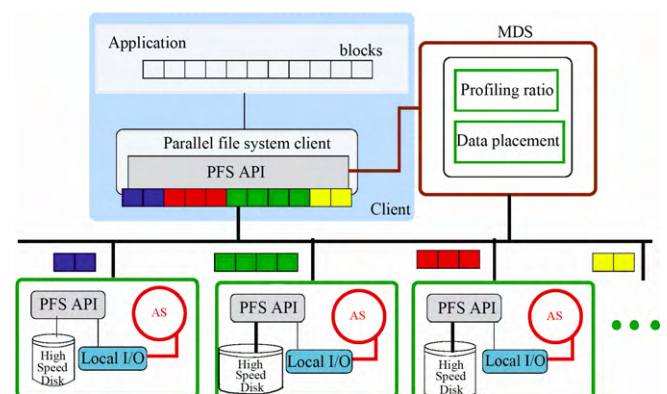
Application

blocks

Parallel file system client

PFS API

Client

MDS

Profiling ratio

Data placement

PFS API

AS

High Speed Disk

Local I/O

PFS API

AS

High Speed Disk

Local I/O

PFS API

AS

High Speed Disk

Local I/O